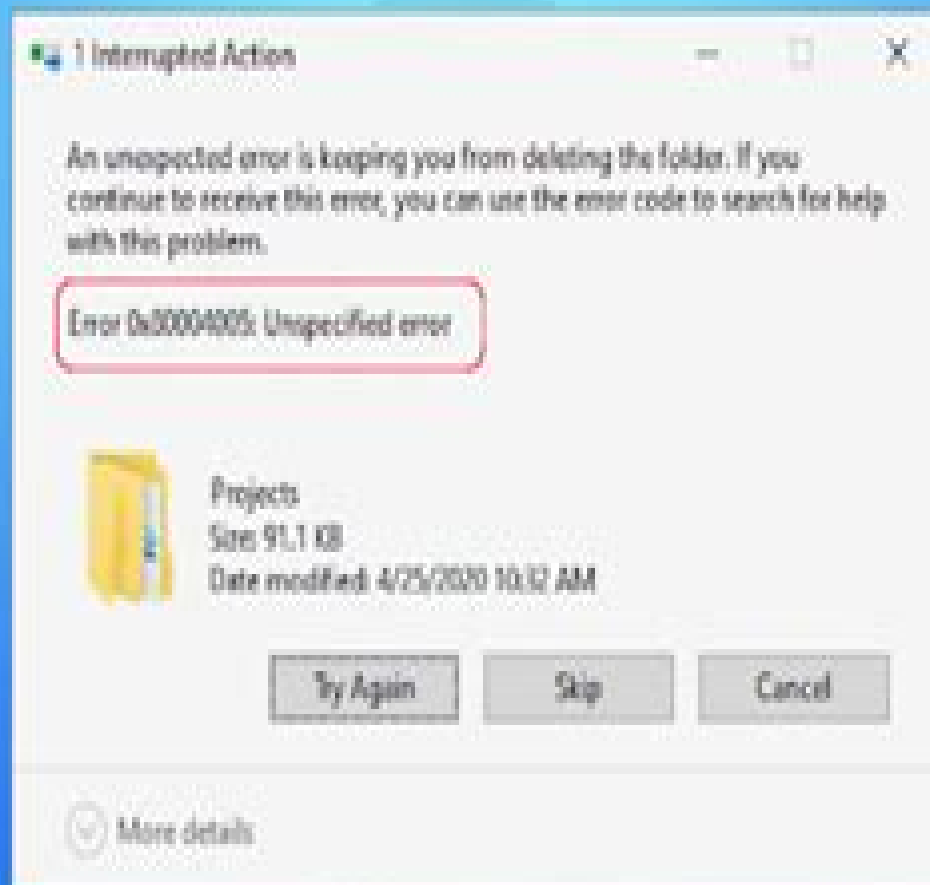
1 Interrupted Action

An unexpected error is keeping you from deleting the folder. If you continue to receive this error, you can use the error code to search for help with this problem.

Error 0x80004005: Unspecified error

Projects
Size: 91.1 KB
Date modified: 4/25/2020 10:32 AM

Try Again
Skip
Cancel

More details